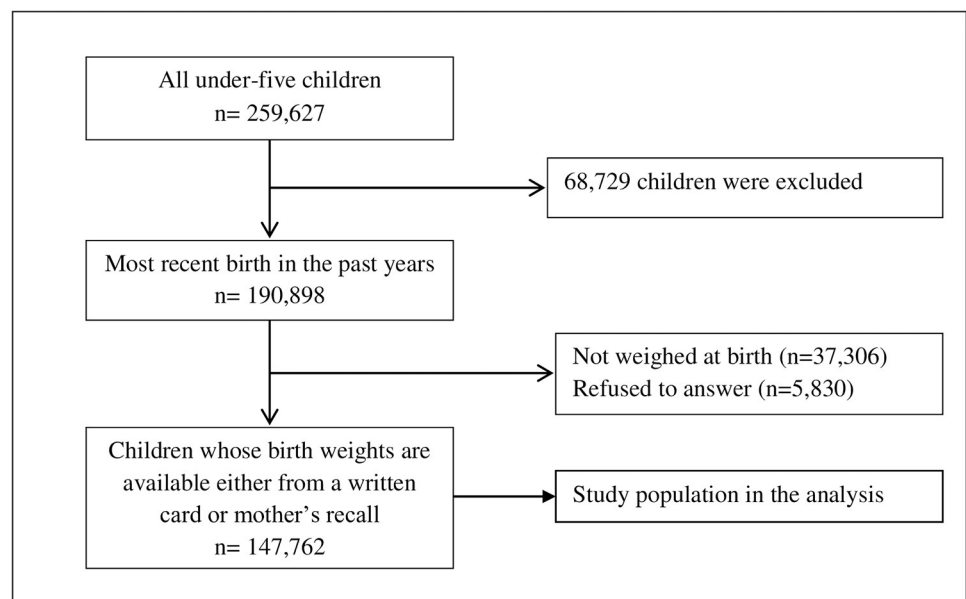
All under-five children
n= 259,627

68,729 children were excluded

Most recent birth in the past years
n= 190,898

Not weighed at birth (n=37,306)
Refused to answer (n=5,830)

Children whose birth weights are available either from a written card or mother's recall
n= 147,762

Study population in the analysis